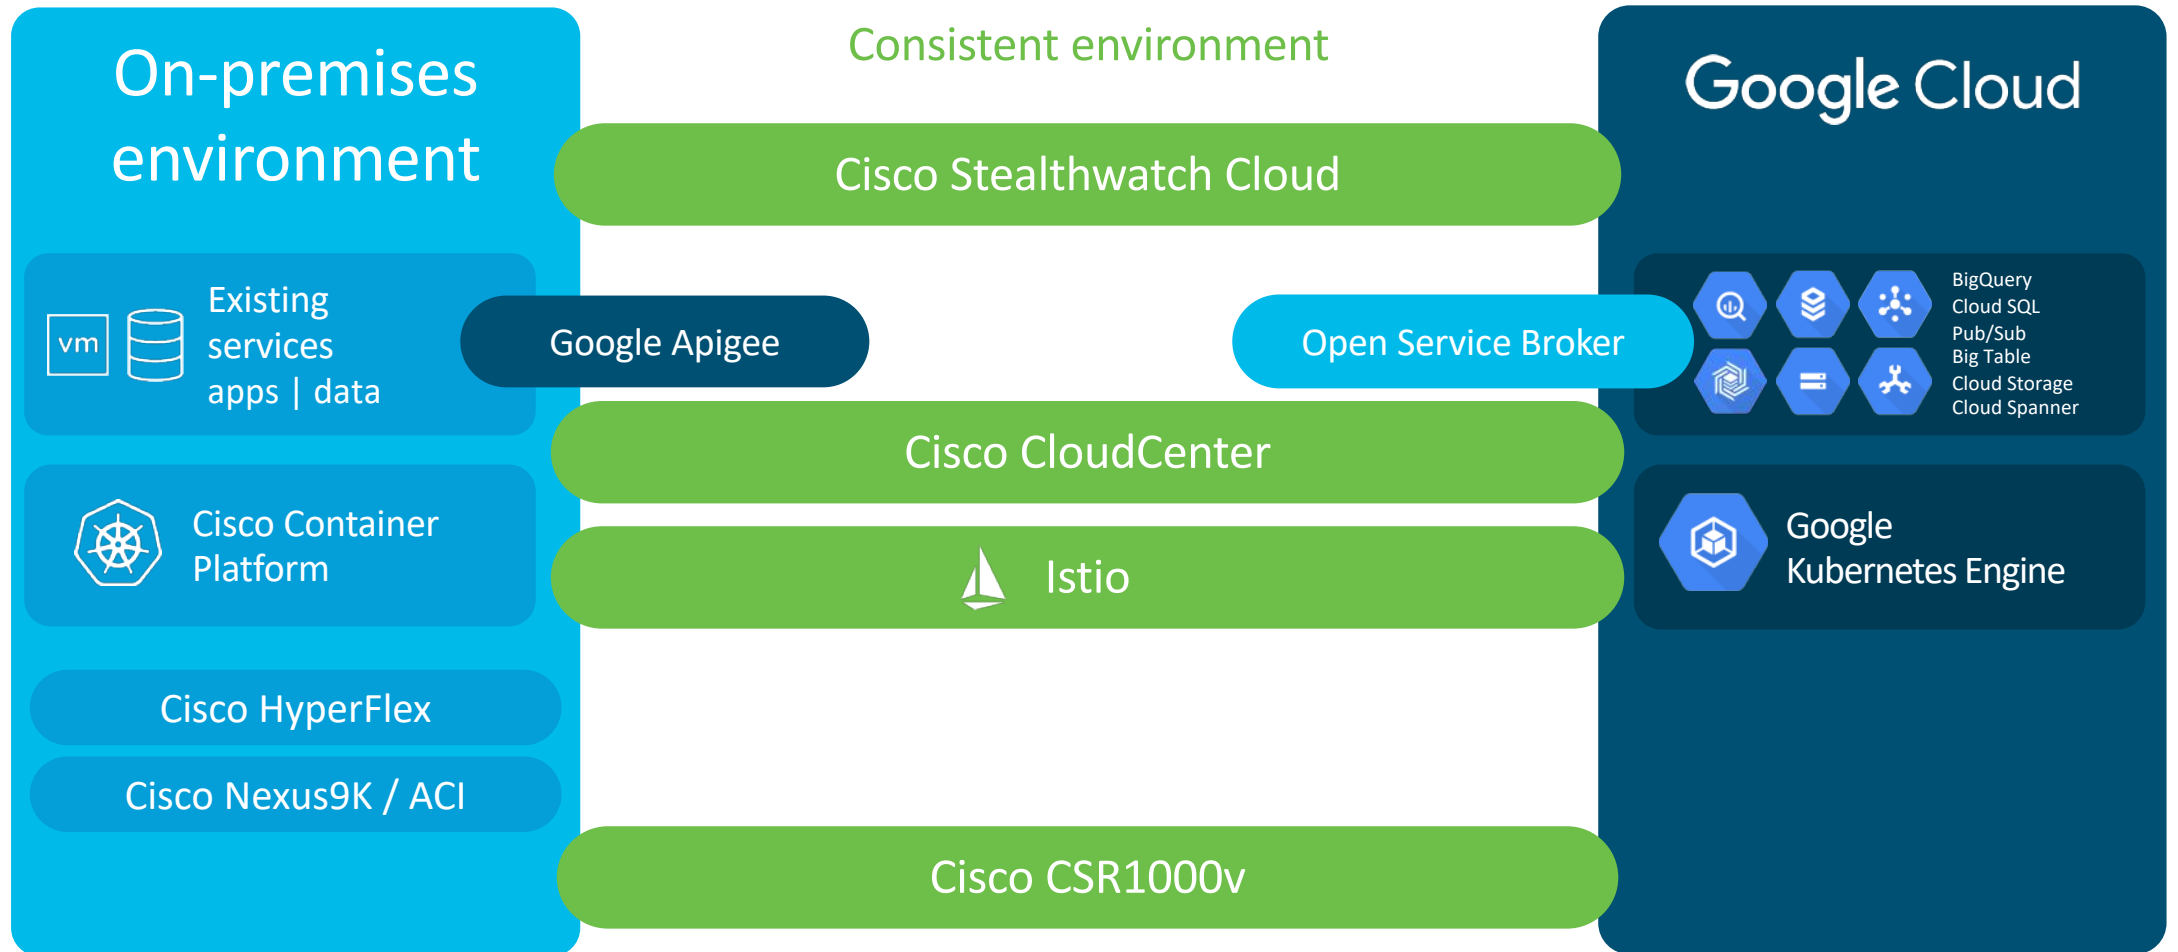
On-premises environment

Consistent environment

Google Cloud

Cisco Stealthwatch Cloud

vm

Existing services apps | data

Google Apigee

Open Service Broker

BigQuery
Cloud SQL
Pub/Sub
Big Table
Cloud Storage
Cloud Spanner

Cisco CloudCenter

Cisco Container Platform

Istio

Google Kubernetes Engine

Cisco HyperFlex

Cisco Nexus9K / ACI

Cisco CSR1000v